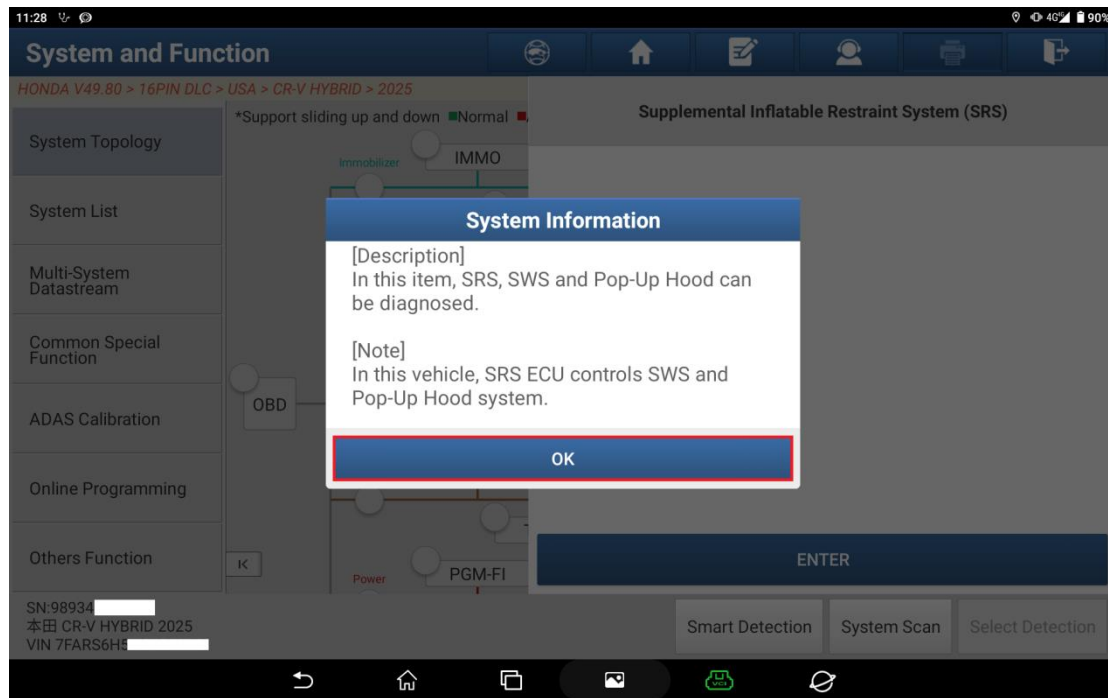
11:28 4G 90%

System and Function

HONDA V49.80 > 16PIN DLC > USA > CR-V HYBRID > 2025

System Topology

System List

Multi-System Datastream

Common Special Function

ADAS Calibration

Online Programming

Others Function

*Support sliding up and down ■Normal ■

Immobilizer IMMO

OBD

Power PGM-FI

K

Supplemental Inflatable Restraint System (SRS)

System Information

[Description]
In this item, SRS, SWS and Pop-Up Hood can be diagnosed.

[Note]
In this vehicle, SRS ECU controls SWS and Pop-Up Hood system.

OK

ENTER

SN:98934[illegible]
本田 CR-V HYBRID 2025
VIN 7FARS6H5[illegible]

Smart Detection

System Scan

Select Detection